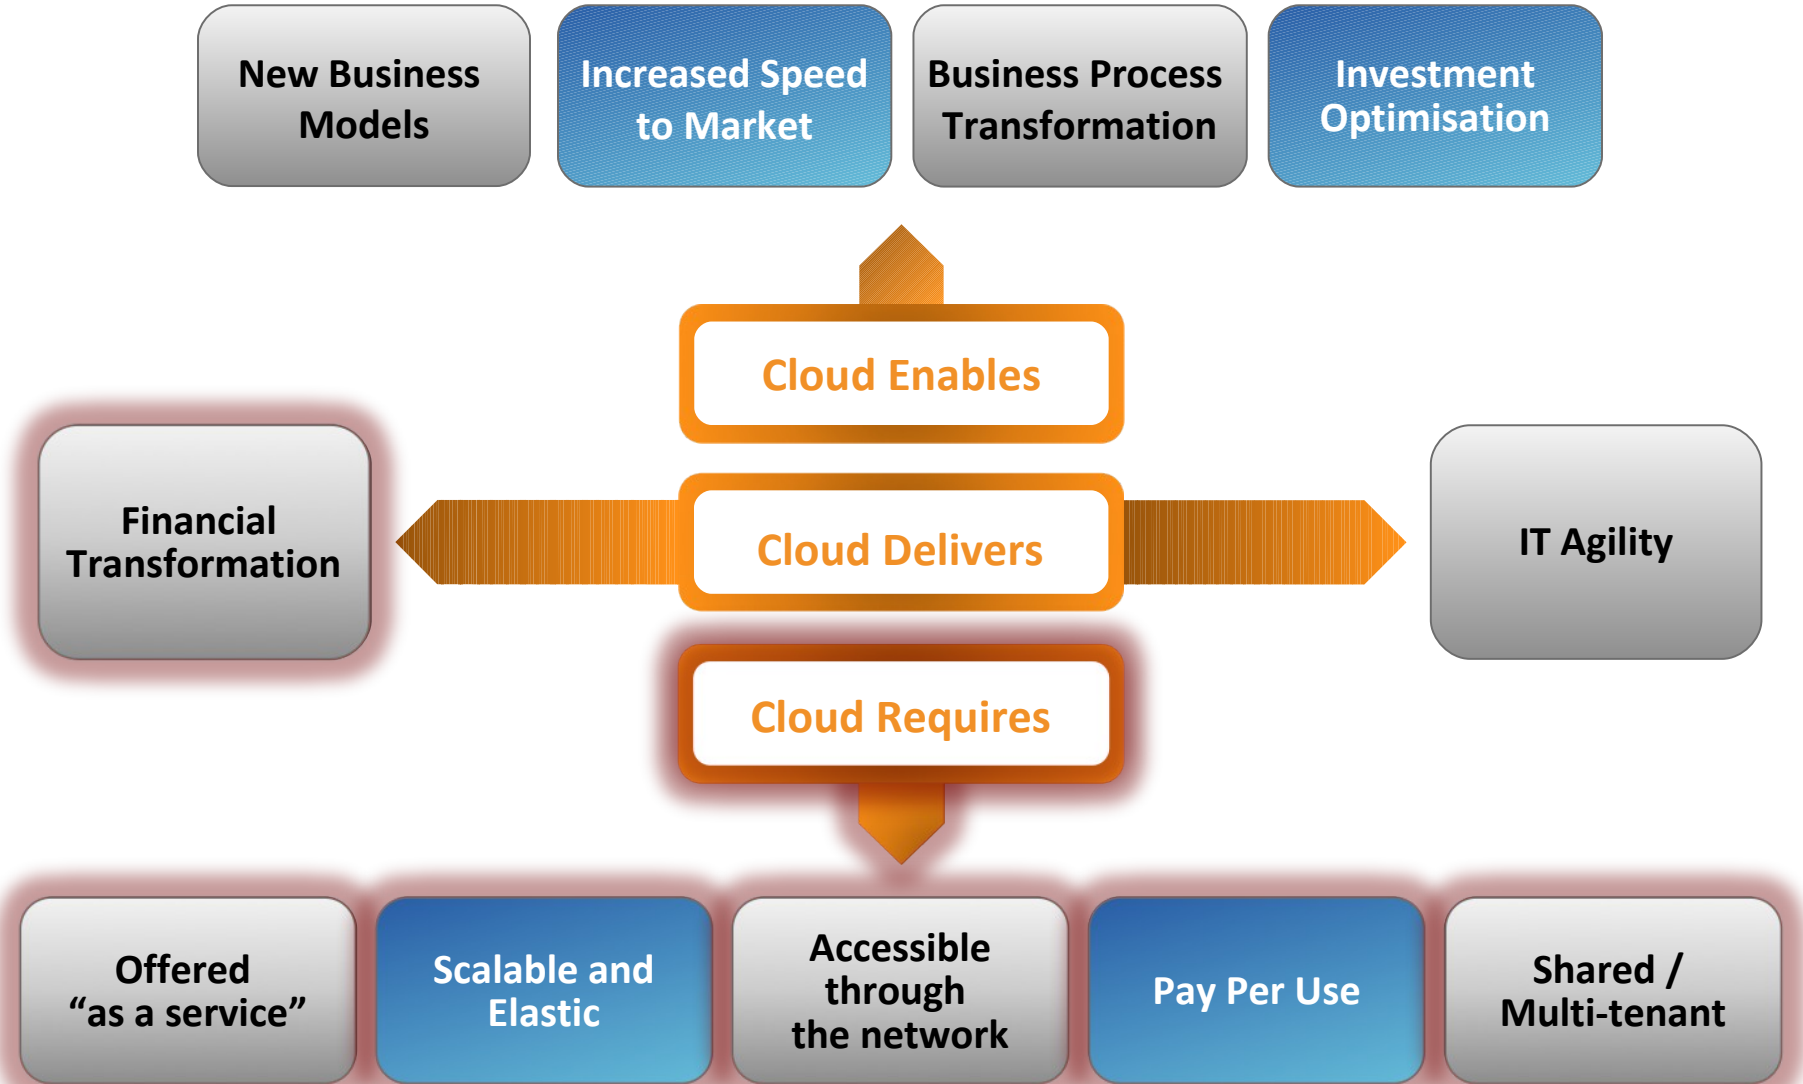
New Business Models

Increased Speed to Market

Business Process Transformation

Investment Optimisation

Cloud Enables

Financial Transformation

Cloud Delivers

IT Agility

Cloud Requires

Offered “as a service”

Scalable and Elastic

Accessible through the network

Pay Per Use

Shared / Multi-tenant